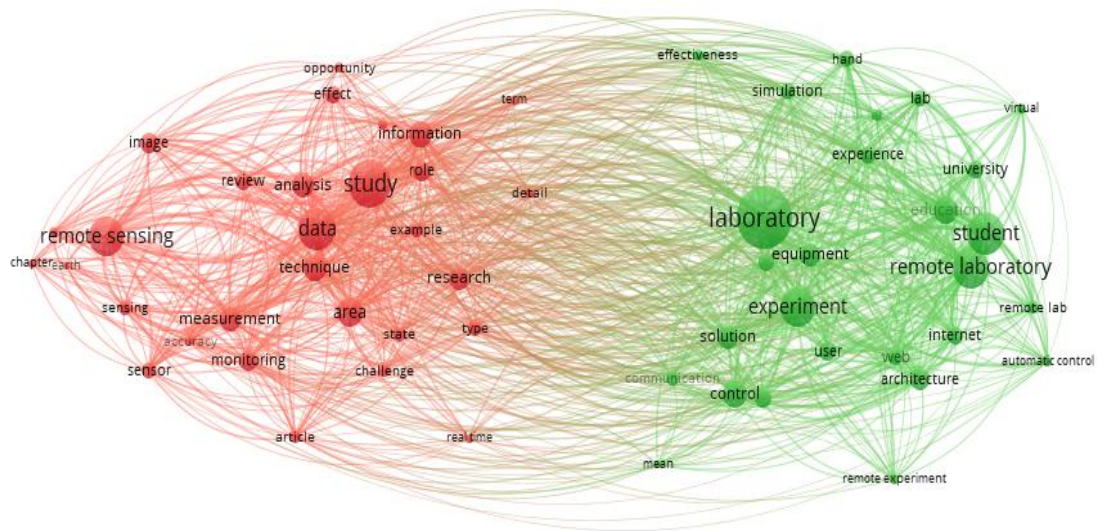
opportunity
effect
information
image
role
review
analysis
study
term
detail
remote sensing
data
example
chapter
earth
technique
research
sensing
measurement
area
accuracy
state
type
monitoring
sensor
challenge
article
real time
effectiveness
hand
simulation
lab
virtual
experience
university
laboratory
education
student
equipment
remote laboratory
experiment
remote lab
solution
internet
user
web
automatic control
communication
architecture
control
mean
remote experiment